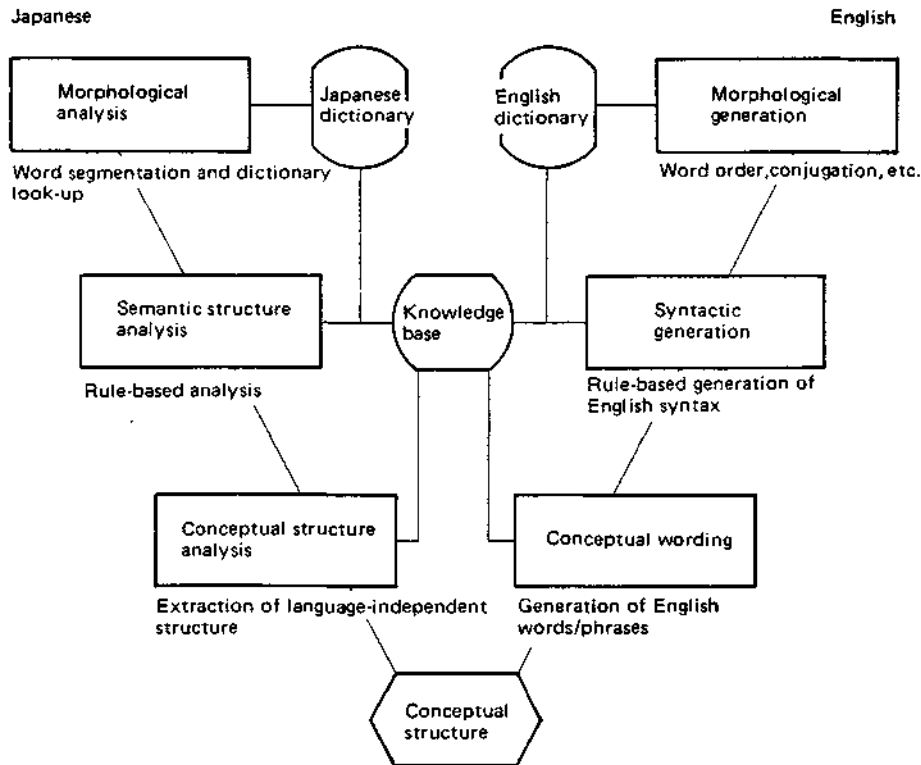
Japanese

English

Morphological analysis

Japanese dictionary

English dictionary

Morphological generation

Word segmentation and dictionary look-up

Word order,conjugation, etc.

Semantic structure analysis

Knowledge base

Syntactic generation

Rule-based analysis

Rule-based generation of English syntax

Conceptual structure analysis

Conceptual wording

Extraction of language-independent structure

Generation of English words/phrases

Conceptual structure